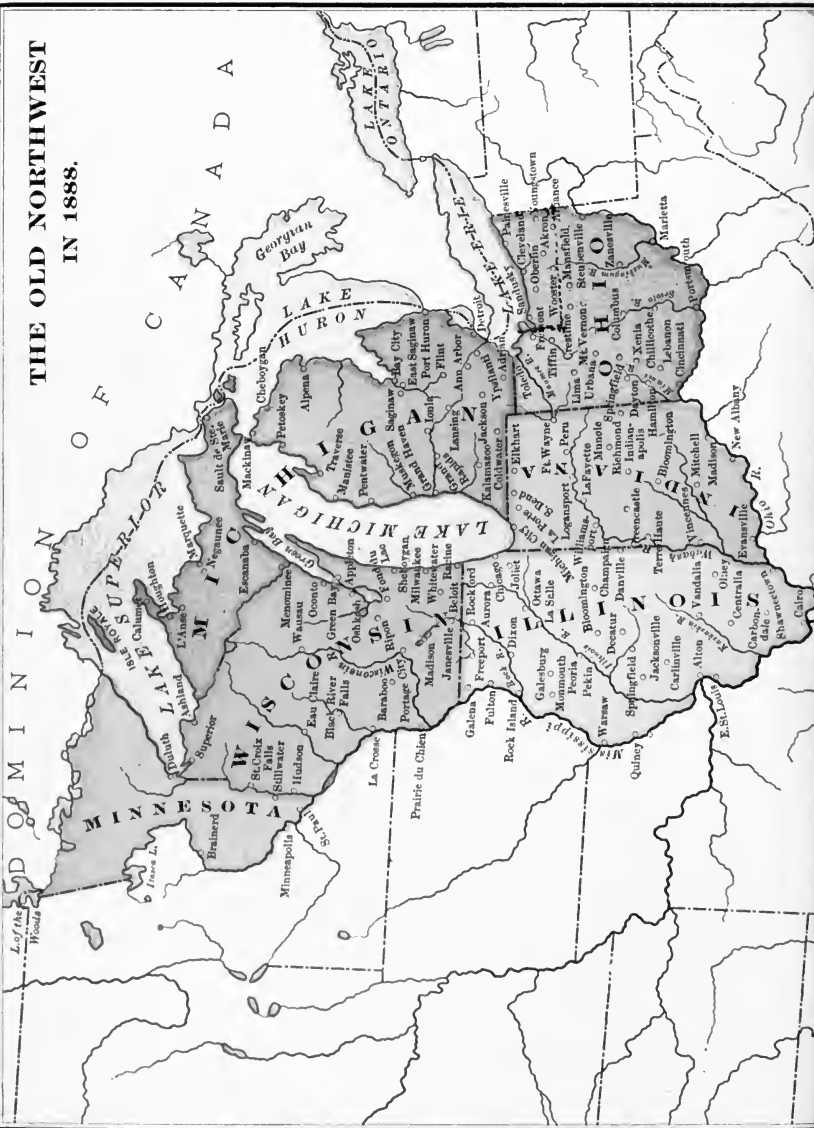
THE OLD NORTHWEST IN 1888.

DOMINION OF CANADA

LAKE SUPERIOR

ISLE ROYALE

LAKE HURON

Georgian Bay

LAKE ONTARIO

LAKE ERIE

LAKE MICHIGAN

Green Bay

MINNESOTA

WISCONSIN

MICHIGAN

ILLINOIS

INDIANA

OHIO

L. of the Woods

Itasca L.

Brainerd

Minneapolis

St. Paul

Duluth

Superior

Ashland

St. Croix Falls

Stillwater

Hudson

Eau Claire

Black River Falls

La Crosse

Baraboo

Wisconsin R.

Portage City

Prairie du Chien

Madison

Janesville

Beloit

Racine

Milwaukee

Whitewater

Sheboygan

Fond du Lac

Ripon

Oshkosh

Appleton

Green Bay

Oconto

Menominee

Wausau

Calumet

Houghton

L'Anse

Marquette

Negaunee

Escanaba

Sault de Ste. Marie

Mackinaw

Cheboygan

Petoskey

Alpena

Traverse

Manistee

Pentwater

Muskegon

Grand Haven

Grand Rapids

Saginaw

East Saginaw

Bay City

Port Huron

Flint

Ionia

Lansing

Ann Arbor

Jackson

Kalamazoo

Coldwater

Ypsilanti

Detroit

Adrian

Michigan City

La Porte

S. Bend

Elkhart

Ft. Wayne

Peru

Logansport

Williamsport

La Fayette

Muncie

Richmond

Indianapolis

Greencastle

Terre Haute

Bloomington

Vincennes

Mitchell

Madison

New Albany

Evansville

Ohio R.

Wabash R.

Galena

Freeport

Rockford

Chicago

Aurora

Joliet

Dixon

Rock R.

Fulton

Rock Island

Ottawa

La Salle

Galesburg

Monmouth

Peoria

Pekin

Bloomington

Champaign

Danville

Decatur

Illinois R.

Warsaw

Quincy

Springfield

Jacksonville

Carlinville

Alton

Vandalia

Olney

Centralia

Kaskaskia R.

E. St. Louis

Carbondale

Shawneetown

Cairo

Mississippi R.

Toledo

Fremont

Sandusky

Tiffin

Wooster

Oberlin

Cleveland

Painesville

Youngstown

Akron

Alliance

Mansfield

Crestline

Lima

Mt. Vernon

Steubenville

Urbana

Springfield

Columbus

Zanesville

Dayton

Xenia

Chillicothe

Hamilton

Lebanon

Cincinnati

Marietta

Portsmouth

Maumee R.

Scioto R.

Muskingum R.